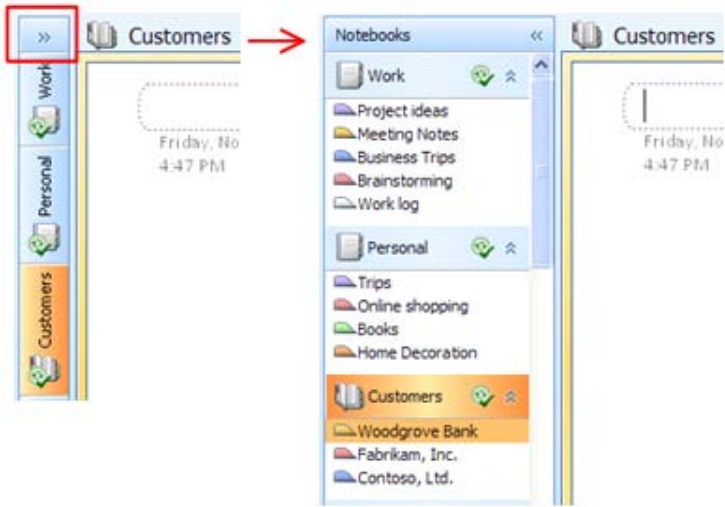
»

Work

Personal

Customers

Customers

Friday, No
4:47 PM

Notebooks «

Work

Project ideas
Meeting Notes
Business Trips
Brainstorming
Work log

Personal

Trips
Online shopping
Books
Home Decoration

Customers

Woodgrove Bank
Fabrikam, Inc.
Contoso, Ltd.

Customers

Friday, No
4:47 PM